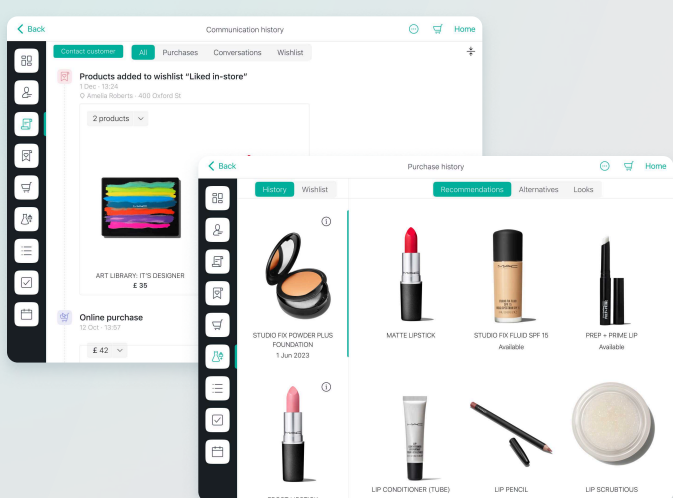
Back
Communication history
Home
Contact customer
All
Purchases
Conversations
Wishlist
Products added to wishlist "Liked in-store"
1 Dec · 13:24
Amelia Roberts · 400 Oxford St
2 products
ART LIBRARY: IT'S DESIGNER
£ 35
Online purchase
12 Oct · 13:57
£ 42

Back
Purchase history
Home
History
Wishlist
Recommendations
Alternatives
Looks
STUDIO FIX POWDER PLUS FOUNDATION
1 Jun 2023
MATTE LIPSTICK
STUDIO FIX FLUID SPF 15
Available
PREP + PRIME LIP
Available
LIP CONDITIONER (TUBE)
LIP PENCIL
LIP SCRUBTIOUS